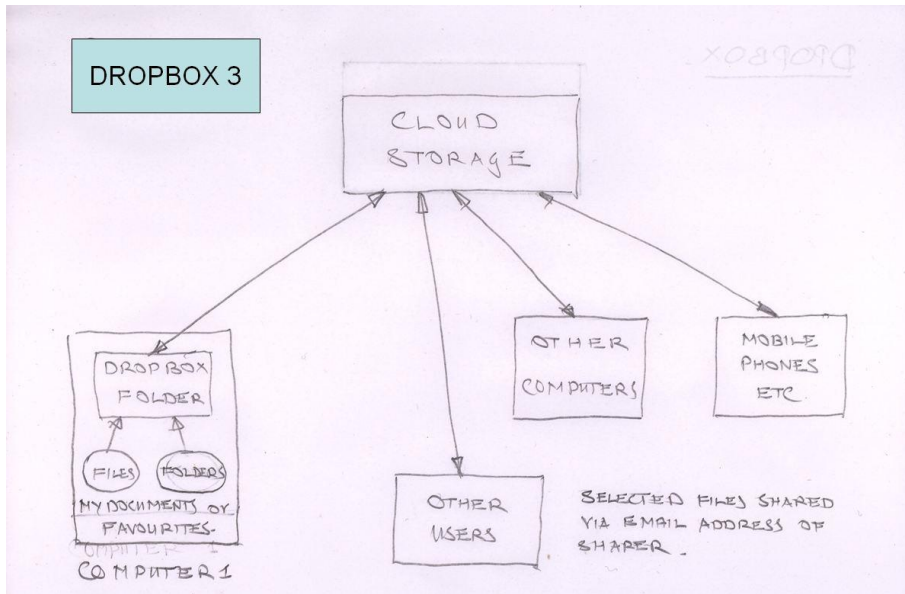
DROPBOX 3

DROPBOX

CLOUD STORAGE

DROPBOX FOLDER

FILES

FOLDERS

MY DOCUMENTS or FAVOURITES

COMPUTER 1

COMPUTER 1

OTHER COMPUTERS

MOBILE PHONES ETC

OTHER USERS

SELECTED FILES SHARED VIA EMAIL ADDRESS OF SHARER.